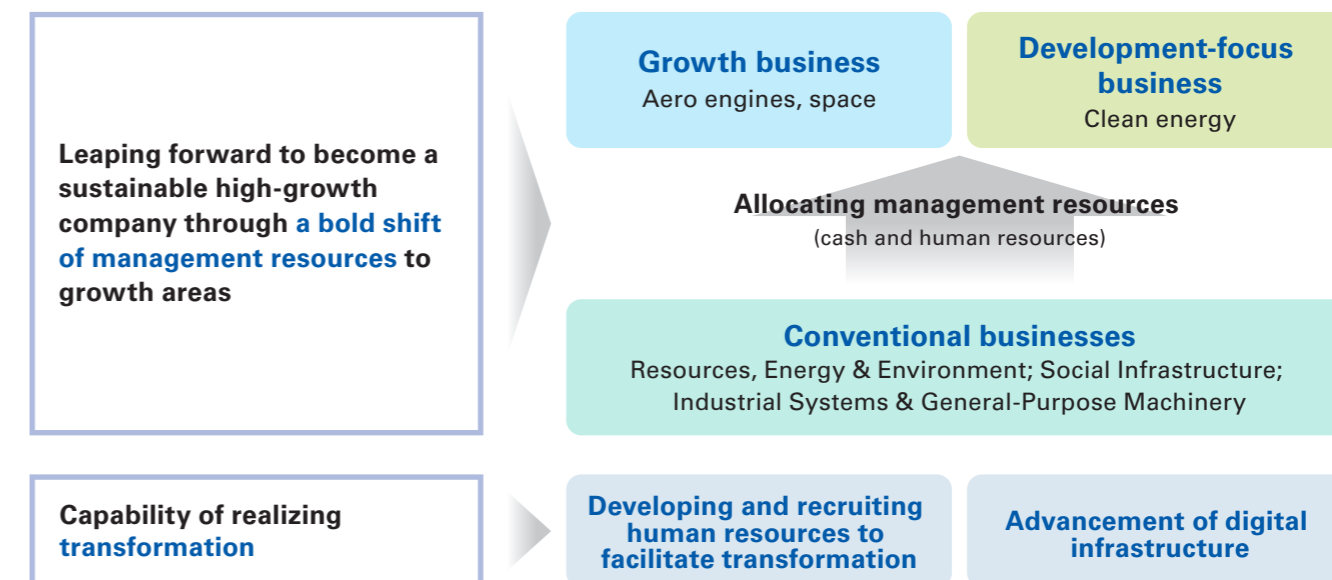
Leaping forward to become a sustainable high-growth company through a bold shift of management resources to growth areas

Growth business
Aero engines, space

Development-focus business
Clean energy

Allocating management resources
(cash and human resources)

Conventional businesses
Resources, Energy & Environment; Social Infrastructure; Industrial Systems & General-Purpose Machinery

Capability of realizing transformation

Developing and recruiting human resources to facilitate transformation

Advancement of digital infrastructure